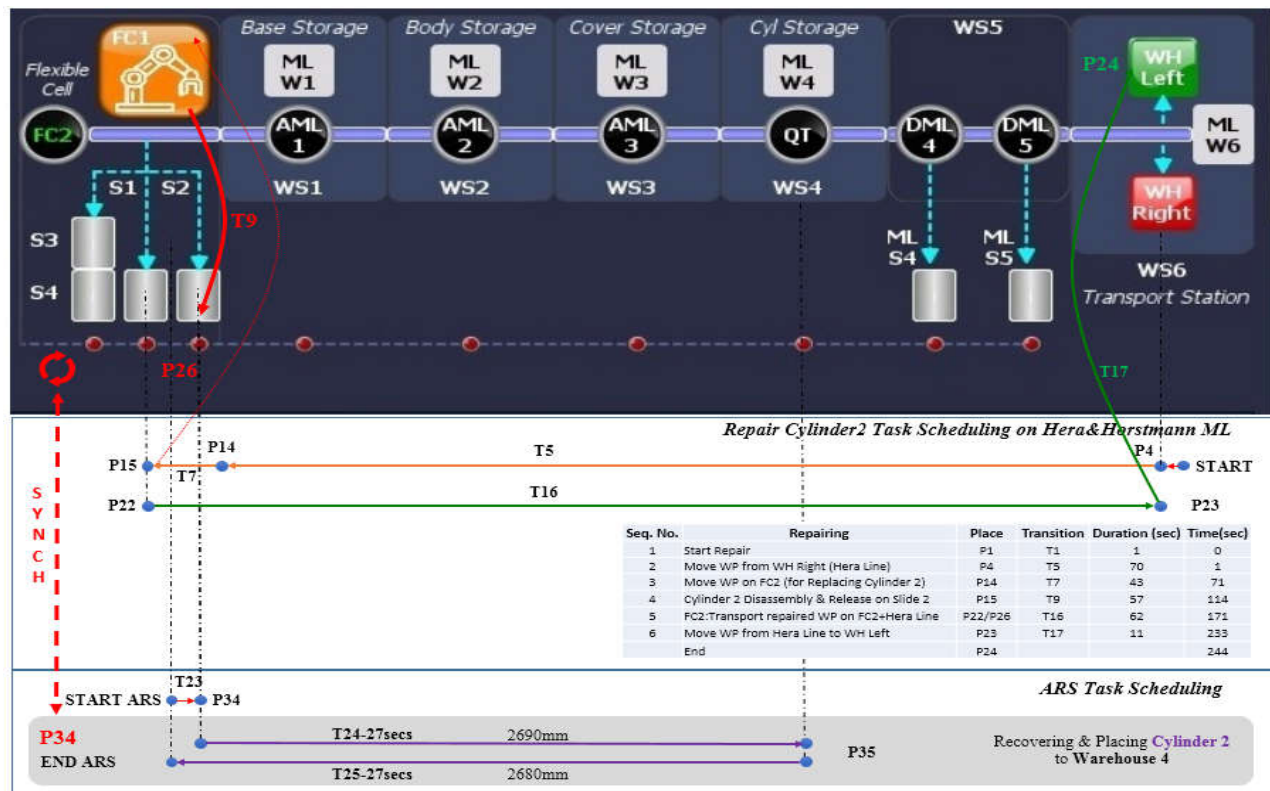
FC1
Flexible Cell
FC2
Base Storage
ML W1
AML 1
WS1
Body Storage
ML W2
AML 2
WS2
Cover Storage
ML W3
AML 3
WS3
Cyl Storage
ML W4
QT
WS4
WS5
DML 4
DML 5
ML S4
ML S5
P24
WH Left
WH Right
ML W6
WS6
Transport Station
S1 S2
S3
S4
T9
P26
T17

S Y N C H

Repair Cylinder2 Task Scheduling on Hera&Horstmann ML
P15
P14
T7
T5
P4
START
P22
T16
P23

| Seq. No. | Repairing | Place | Transition | Duration (sec) | Time(sec) |
|---|---|---|---|---|---|
| 1 | Start Repair | P1 | T1 | 1 | 0 |
| 2 | Move WP from WH Right (Hera Line) | P4 | T5 | 70 | 1 |
| 3 | Move WP on FC2 (for Replacing Cylinder 2) | P14 | T7 | 43 | 71 |
| 4 | Cylinder 2 Disassembly & Release on Slide 2 | P15 | T9 | 57 | 114 |
| 5 | FC2:Transport repaired WP on FC2+Hera Line | P22/P26 | T16 | 62 | 171 |
| 6 | Move WP from Hera Line to WH Left | P23 | T17 | 11 | 233 |
| | End | P24 | | | 244 |

ARS Task Scheduling
T23
START ARS
P34
P34
END ARS
T24-27secs
2690mm
T25-27secs
2680mm
P35
Recovering & Placing Cylinder 2 to Warehouse 4